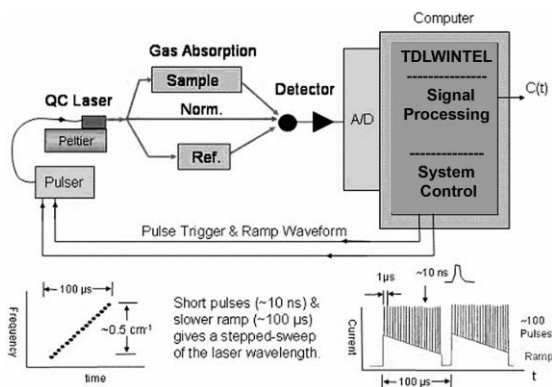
Computer

Gas Absorption

TDLWINTEL

Sample

QC Laser

Norm.

Detector

Signal Processing

C(t)

Peltier

A/D

Ref.

Pulser

System Control

Pulse Trigger & Ramp Waveform

Frequency

~100 μs

~0.5 cm-1

time

Short pulses (~10 ns) & slower ramp (~100 μs) gives a stepped-sweep of the laser wavelength.

1μs

~10 ns

Current

~100 Pulses

Ramp

~100 μs

t